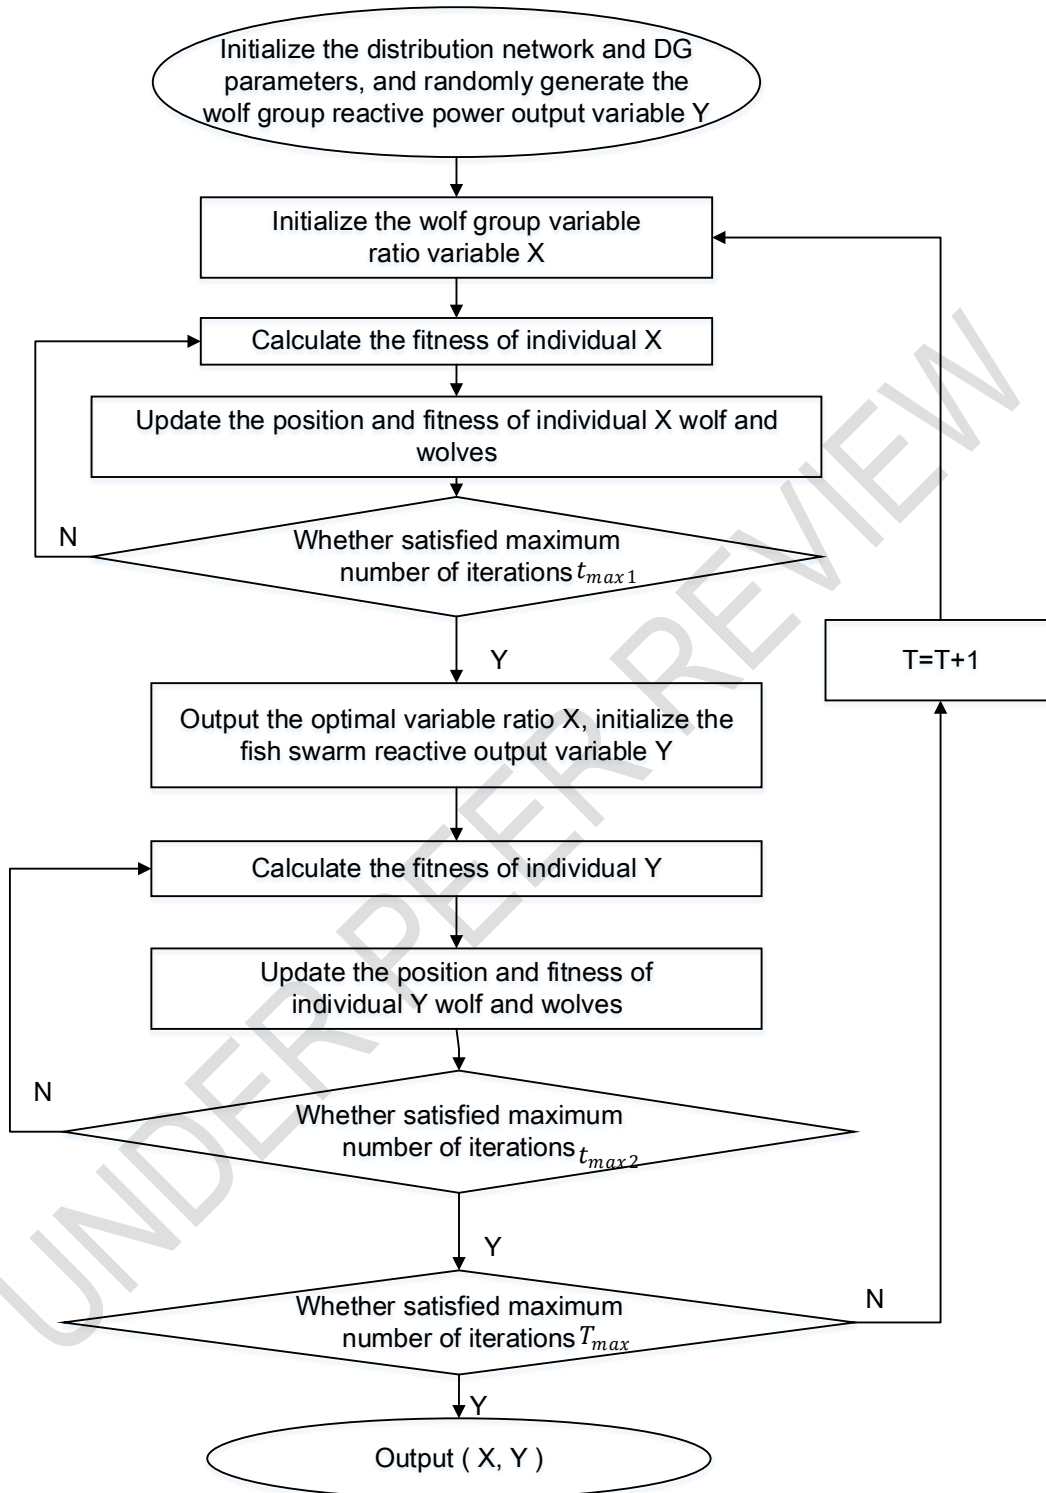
Initialize the distribution network and DG parameters, and randomly generate the wolf group reactive power output variable Y

Initialize the wolf group variable ratio variable X

Calculate the fitness of individual X

Update the position and fitness of individual X wolf and wolves

N

Whether satisfied maximum number of iterations $t_{max1}$

Y

T=T+1

Output the optimal variable ratio X, initialize the fish swarm reactive output variable Y

Calculate the fitness of individual Y

Update the position and fitness of individual Y wolf and wolves

N

Whether satisfied maximum number of iterations $t_{max2}$

Y

Whether satisfied maximum number of iterations $T_{max}$

N

Y

Output ( X, Y )

UNDER PEER REVIEW